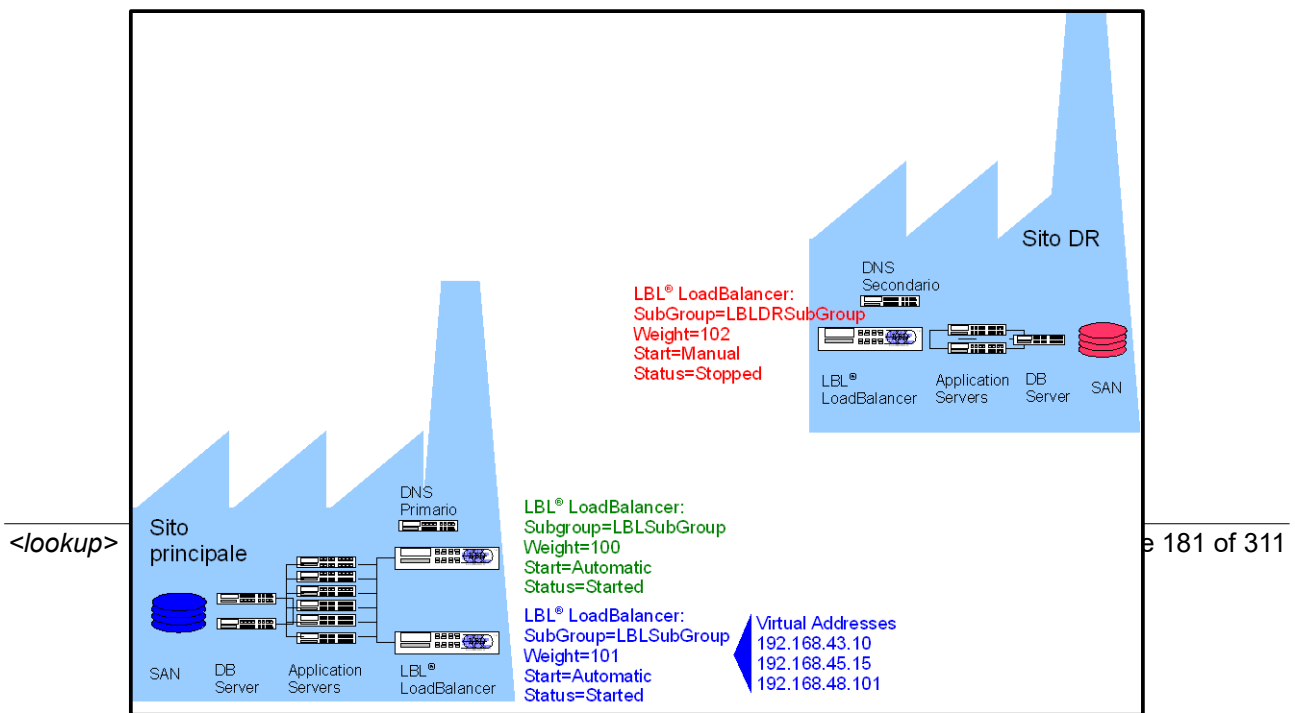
Sito DR

DNS Secondario

LBL® LoadBalancer:
SubGroup=LBLDRSubGroup
Weight=102
Start=Manual
Status=Stopped

LBL® LoadBalancer

Application Servers

DB Server

SAN

Sito principale

DNS Primario

LBL® LoadBalancer:
Subgroup=LBLSubGroup
Weight=100
Start=Automatic
Status=Started

LBL® LoadBalancer:
SubGroup=LBLSubGroup
Weight=101
Start=Automatic
Status=Started

Virtual Addresses
192.168.43.10
192.168.45.15
192.168.48.101

SAN

DB Server

Application Servers

LBL® LoadBalancer

<lookup>

e 181 of 311